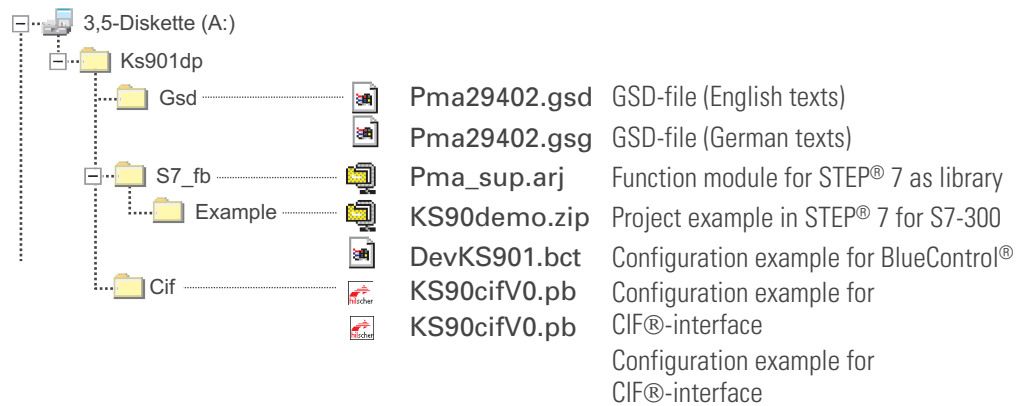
3,5-Diskette (A:)
Ks901dp
Gsd
S7_fb
Example
Cif

Pma29402.gsd GSD-file (English texts)
Pma29402.gsg GSD-file (German texts)
Pma_sup.arj Function module for STEP® 7 as library
KS90demo.zip Project example in STEP® 7 for S7-300
DevKS901.bct Configuration example for BlueControl®
KS90cifV0.pb Configuration example for CIF®-interface
KS90cifV0.pb Configuration example for CIF®-interface

hilscher
hilscher